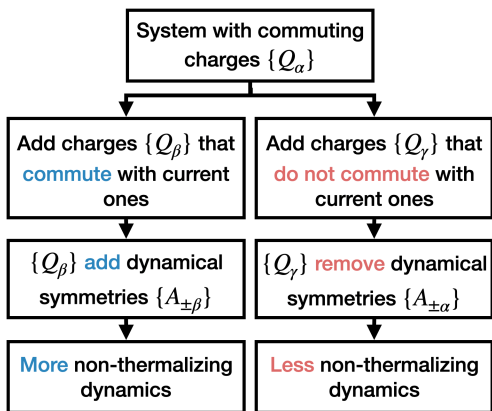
System with commuting charges $\{Q_\alpha\}$

Add charges $\{Q_\beta\}$ that commute with current ones

Add charges $\{Q_\gamma\}$ that do not commute with current ones

$\{Q_\beta\}$ add dynamical symmetries $\{A_{\pm\beta}\}$

$\{Q_\gamma\}$ remove dynamical symmetries $\{A_{\pm\alpha}\}$

More non-thermalizing dynamics

Less non-thermalizing dynamics